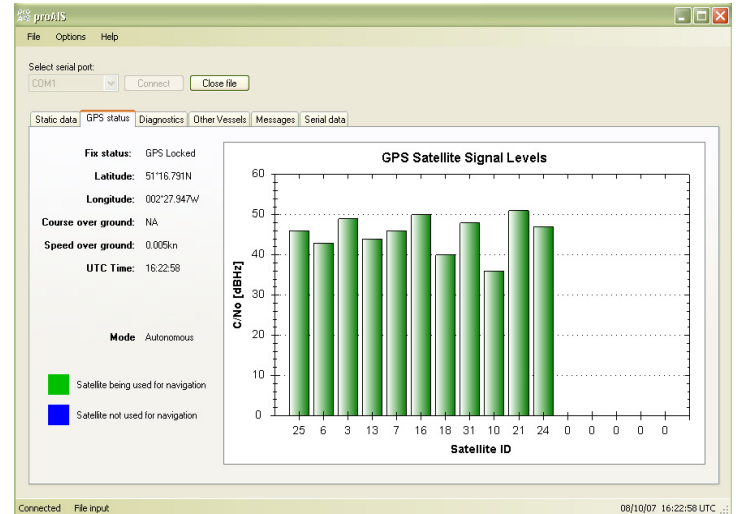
proAIS

File Options Help

Select serial port:
COM1
Connect
Close file

Static data | GPS status | Diagnostics | Other Vessels | Messages | Serial data

Fix status: GPS Locked
Latitude: 51°16.791N
Longitude: 002°27.947W
Course over ground: NA
Speed over ground: 0.005kn
UTC Time: 16:22:58

Mode Autonomous

Satellite being used for navigation
Satellite not used for navigation

GPS Satellite Signal Levels

C/No [dBHz]

60
50
40
30
20
10
0

25 6 3 13 7 16 18 31 10 21 24 0 0 0 0 0

Satellite ID

Connected File input
08/10/07 16:22:58 UTC